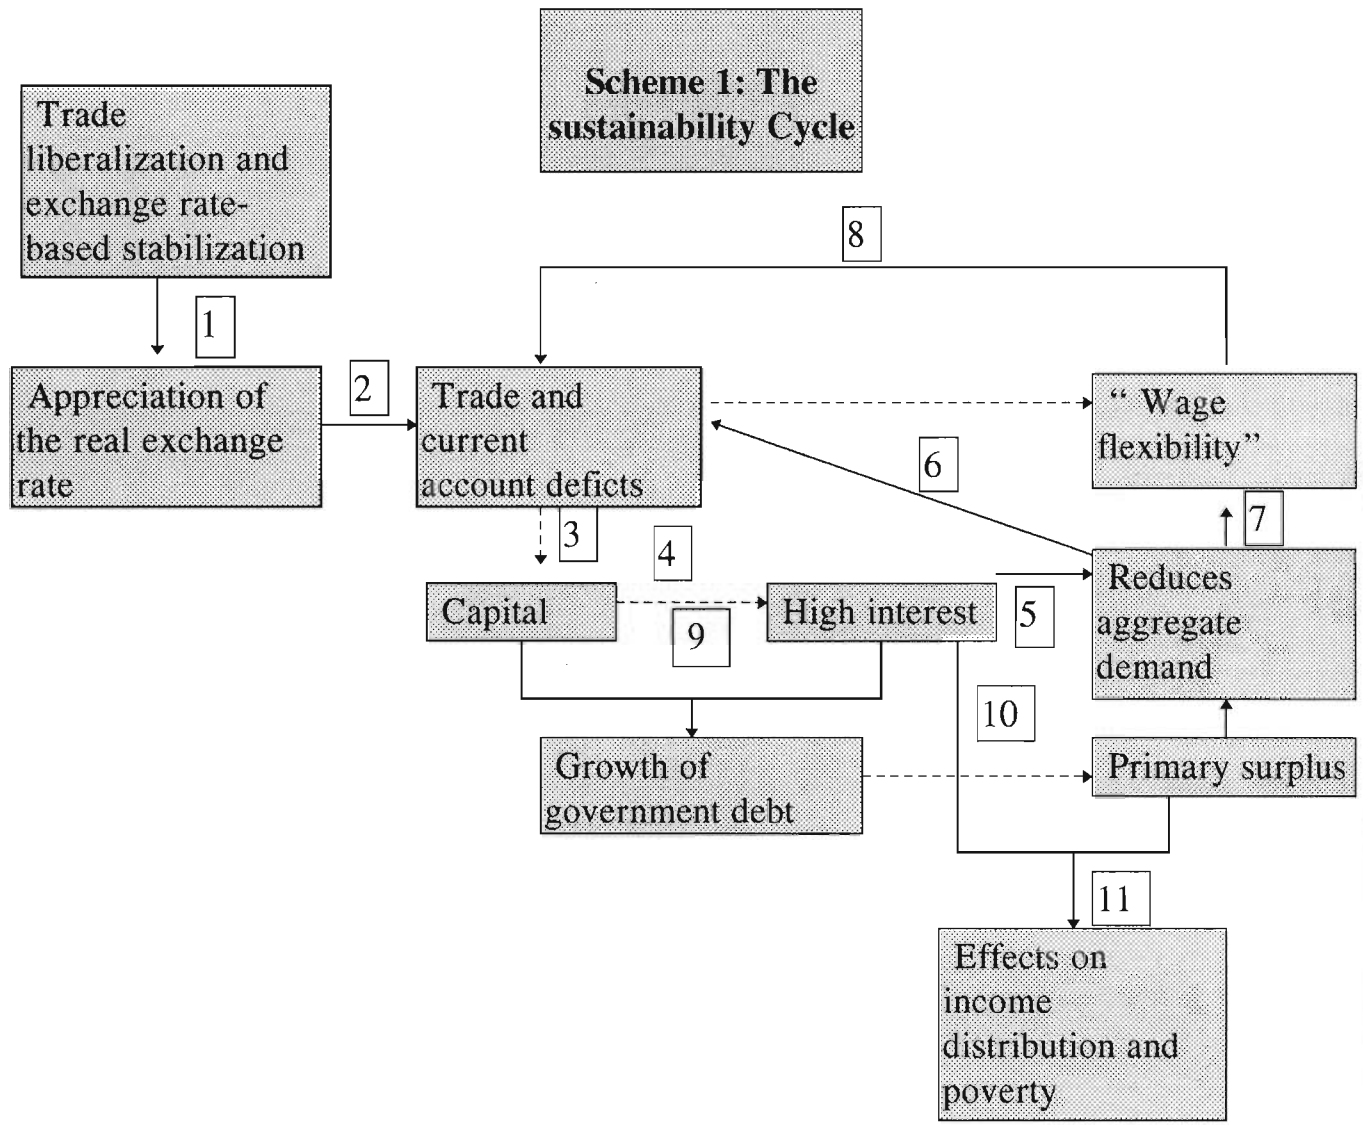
Scheme 1: The sustainability Cycle

Trade liberalization and exchange rate-based stabilization

1

Appreciation of the real exchange rate

2

Trade and current account deficts

8

" Wage flexibility"

6

7

3

4

Capital

9

High interest

5

Reduces aggregate demand

10

Growth of government debt

Primary surplus

11

Effects on income distribution and poverty